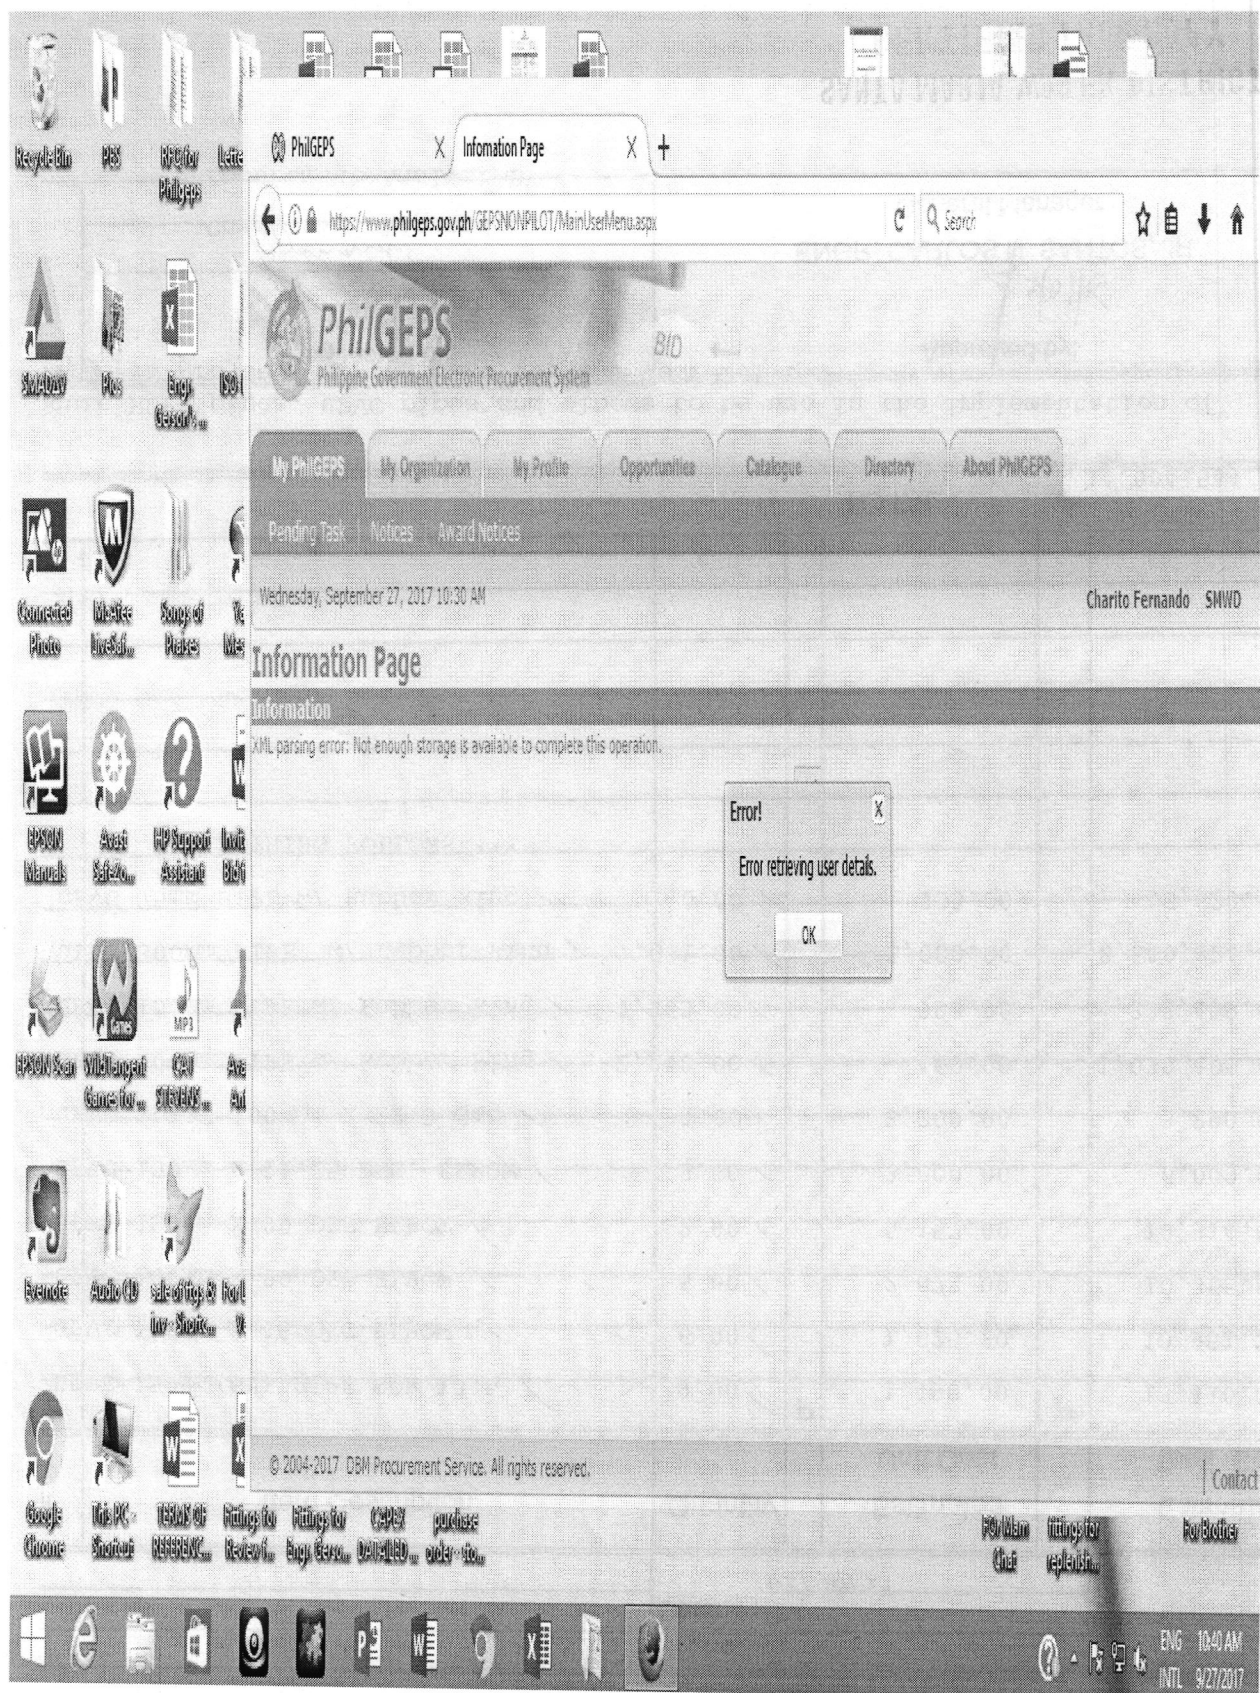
Recycle Bin
PES
RPC for Philgeps
Lette
SMADAV
Pics
Engr. Gerson's...
ISO
Connected Photo
McAfee LiveSaf...
Songs of Praises
Ya Mes
EPSON Manuals
Avast SafeZo...
HP Support Assistant
Invit BIO
EPSON Scan
WildTangent Games for...
CAT STEVENS...
Ava Ant
Evernote
Audio CD
sale of fgs & inv - Shortc...
For
Google Chrome
This PC - Shortcut
TERMS OF REFERENC...
Fittings for Review f...
Fittings for Engr. Gerso...
CCPBX DATAFILED...
purchase order - sto...
PO Mam Char
fittings for replenish...
For Brother

PhilGEPS X Infomation Page X +

https://www.philgeps.gov.ph/GEPSNONPILOT/MainUserMenu.aspx

Search

PhilGEPS
Philippine Government Electronic Procurement System
BID

My PhilGEPS | My Organization | My Profile | Opportunities | Catalogue | Directory | About PhilGEPS

Pending Task | Notices | Award Notices

Wednesday, September 27, 2017 10:30 AM

Charito Fernando SMWD

Information Page

Information

XML parsing error: Not enough storage is available to complete this operation.

Error! X
Error retrieving user details.
OK

© 2004-2017 DBM Procurement Service. All rights reserved.

Contact

ENG INTL 10:40 AM 9/27/2017